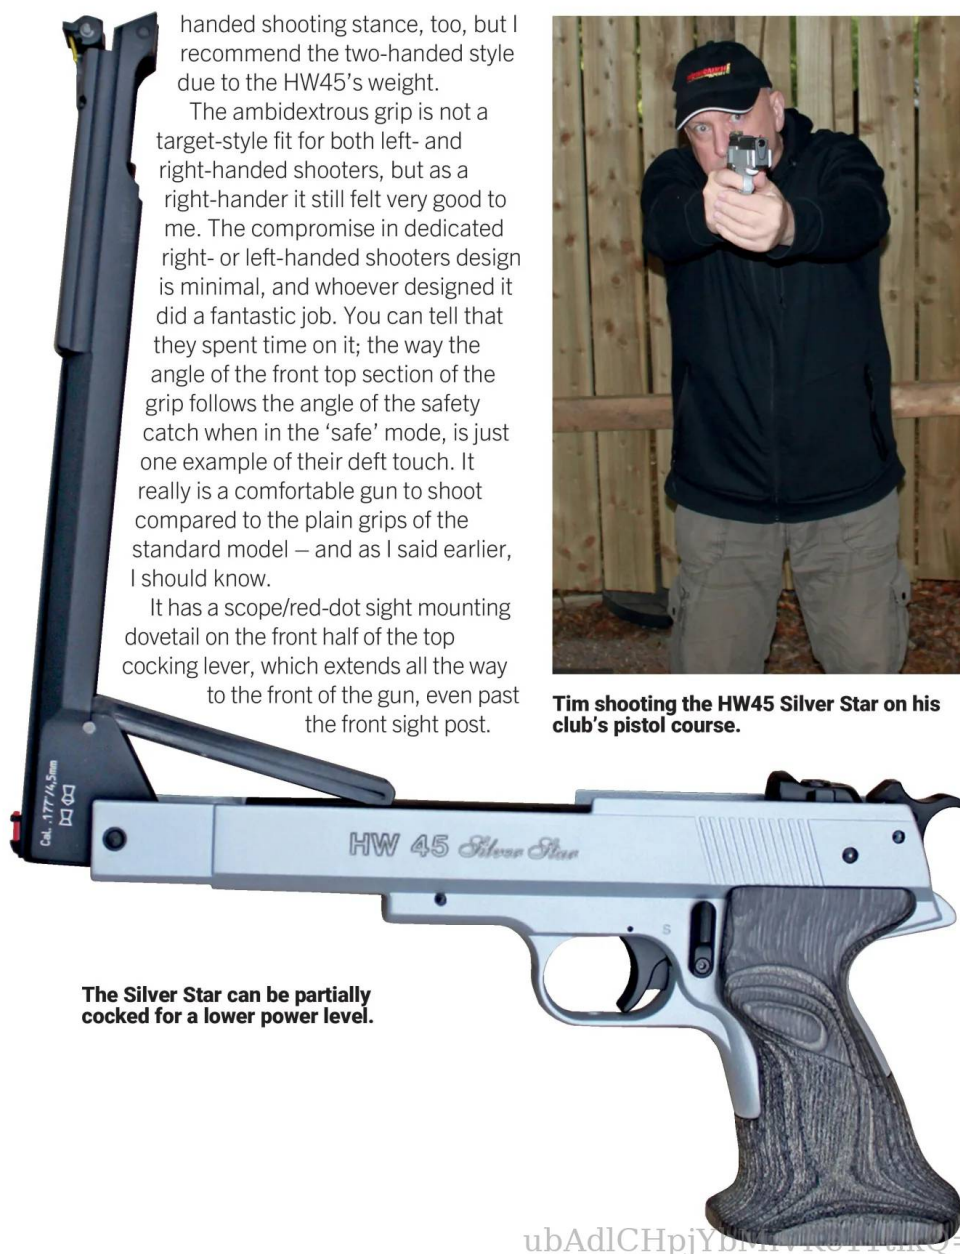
handed shooting stance, too, but I recommend the two-handed style due to the HW45's weight.

The ambidextrous grip is not a target-style fit for both left- and right-handed shooters, but as a right-hander it still felt very good to me. The compromise in dedicated right- or left-handed shooters design is minimal, and whoever designed it did a fantastic job. You can tell that they spent time on it; the way the angle of the front top section of the grip follows the angle of the safety catch when in the 'safe' mode, is just one example of their deft touch. It really is a comfortable gun to shoot compared to the plain grips of the standard model – and as I said earlier, I should know.

It has a scope/red-dot sight mounting dovetail on the front half of the top cocking lever, which extends all the way to the front of the gun, even past the front sight post.

Tim shooting the HW45 Silver Star on his club's pistol course.

Cal. .177"/4,5mm

HW 45 Silver Star

S

The Silver Star can be partially cocked for a lower power level.

ubAdlCHpjYb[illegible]